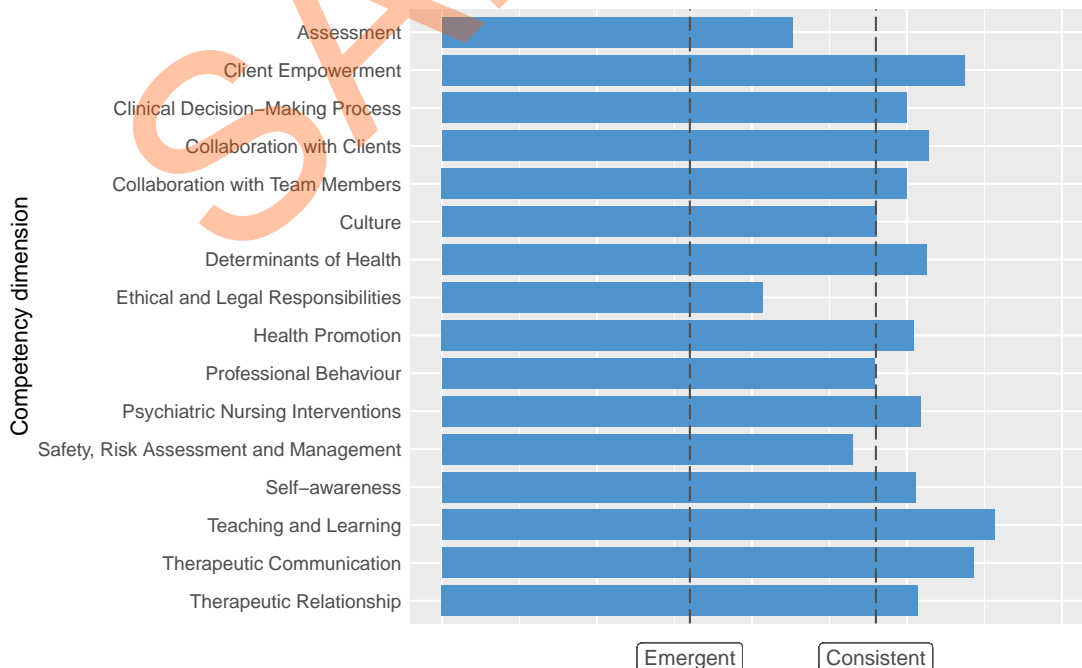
Competency dimension

Assessment
Client Empowerment
Clinical Decision−Making Process
Collaboration with Clients
Collaboration with Team Members
Culture
Determinants of Health
Ethical and Legal Responsibilities
Health Promotion
Professional Behaviour
Psychiatric Nursing Interventions
Safety, Risk Assessment and Management
Self−awareness
Teaching and Learning
Therapeutic Communication
Therapeutic Relationship

Emergent
Consistent